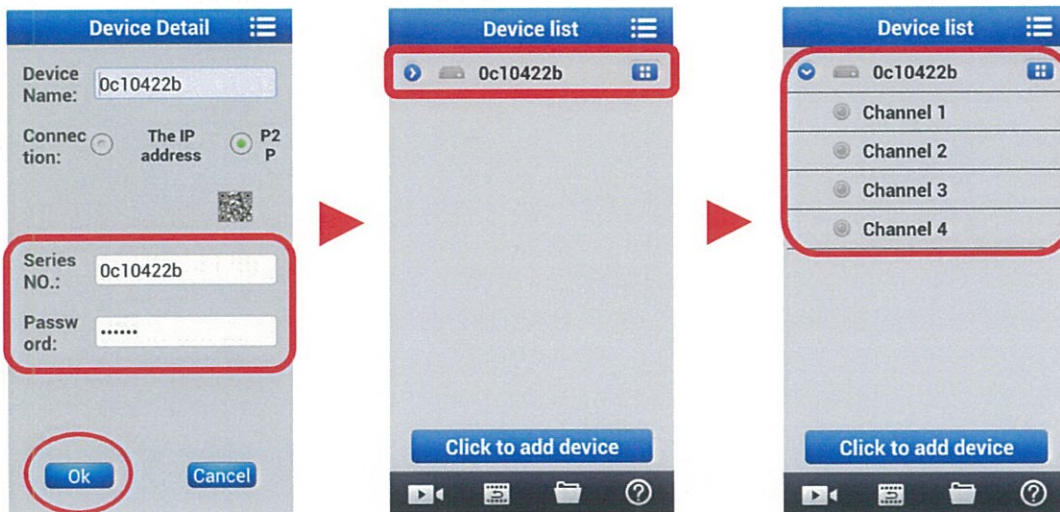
Device Detail

Device Name: 0c10422b

Connection: The IP address P2P

Series NO.: 0c10422b

Password: ......

Ok

Cancel

Device list

0c10422b

Click to add device

Device list

0c10422b

Channel 1

Channel 2

Channel 3

Channel 4

Click to add device